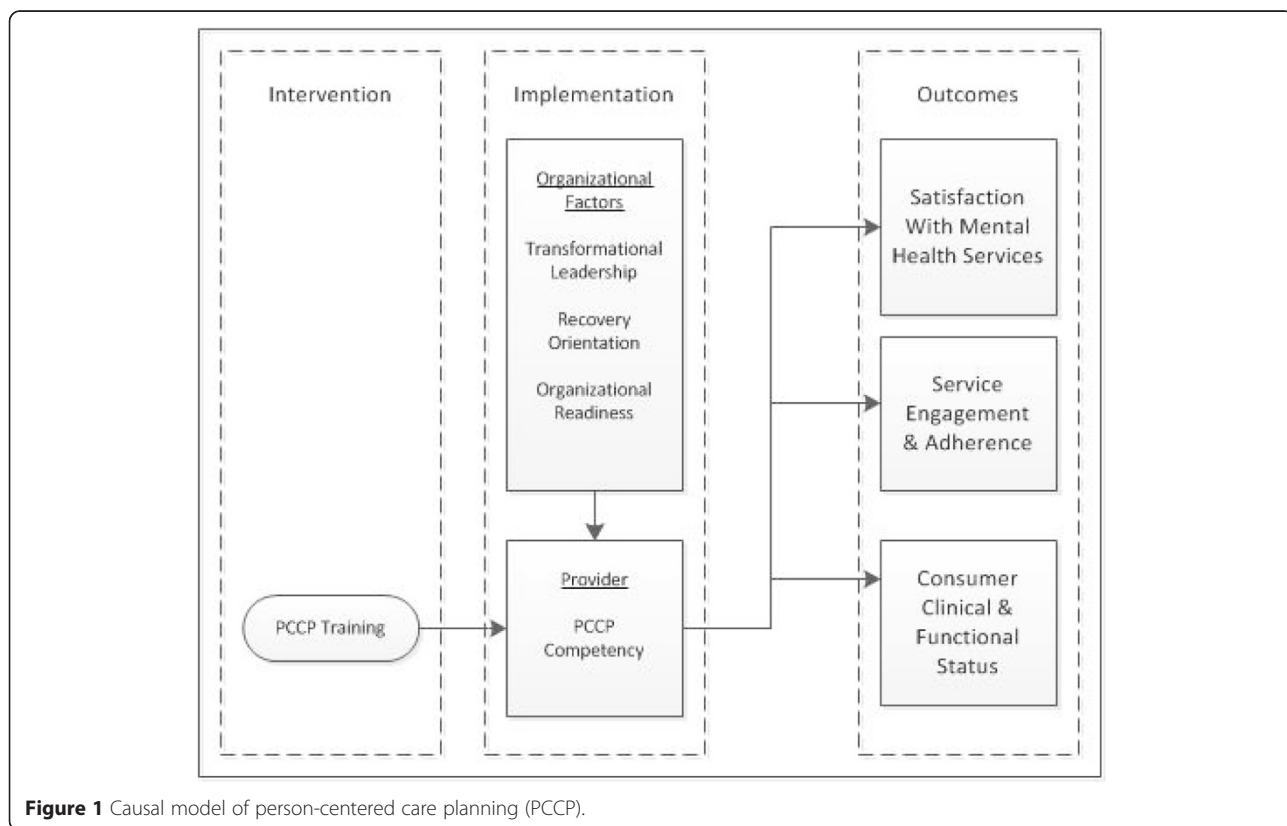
Intervention

Implementation

Outcomes

Organizational Factors

Transformational Leadership

Recovery Orientation

Organizational Readiness

Satisfaction With Mental Health Services

Service Engagement & Adherence

PCCP Training

Provider

PCCP Competency

Consumer Clinical & Functional Status

**Figure 1** Causal model of person-centered care planning (PCCP).